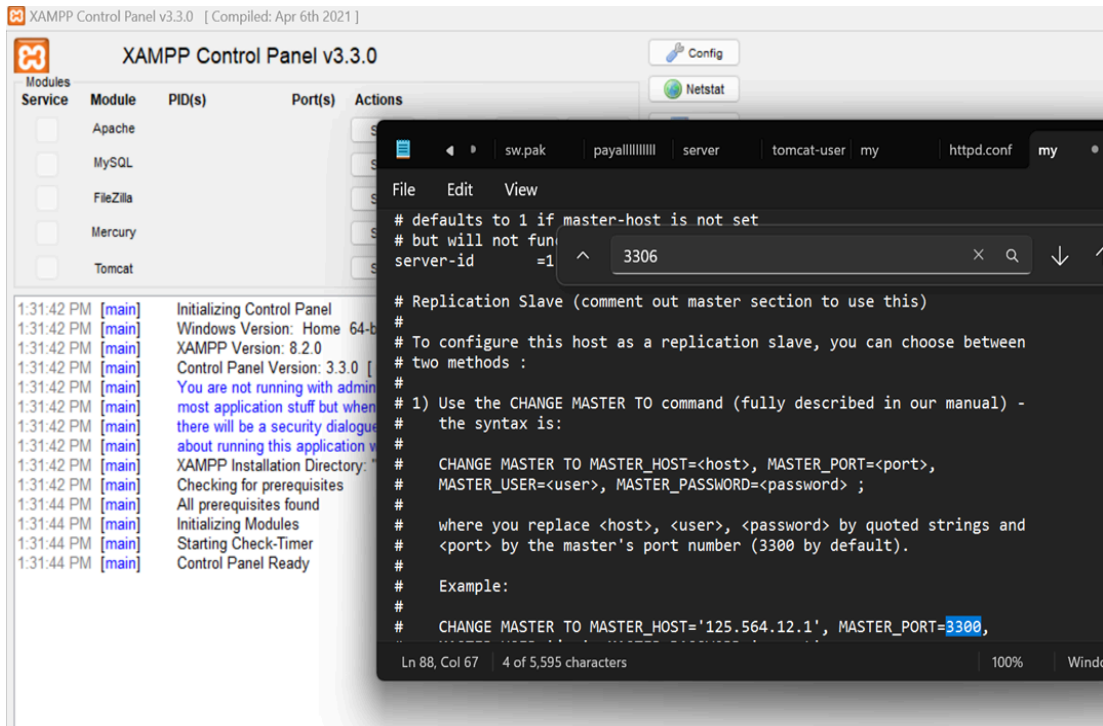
XAMPP Control Panel v3.3.0 [ Compiled: Apr 6th 2021 ]

XAMPP Control Panel v3.3.0

Config

Netstat

Modules

| Service | Module | PID(s) | Port(s) | Actions |
|---|---|---|---|---|
| | Apache | | | S |
| | MySQL | | | S |
| | FileZilla | | | S |
| | Mercury | | | S |
| | Tomcat | | | S |

1:31:42 PM [main] Initializing Control Panel
1:31:42 PM [main] Windows Version: Home 64-b
1:31:42 PM [main] XAMPP Version: 8.2.0
1:31:42 PM [main] Control Panel Version: 3.3.0 [
1:31:42 PM [main] You are not running with admin
1:31:42 PM [main] most application stuff but when
1:31:42 PM [main] there will be a security dialogue
1:31:42 PM [main] about running this application
1:31:42 PM [main] XAMPP Installation Directory: "
1:31:42 PM [main] Checking for prerequisites
1:31:44 PM [main] All prerequisites found
1:31:44 PM [main] Initializing Modules
1:31:44 PM [main] Starting Check-Timer
1:31:44 PM [main] Control Panel Ready

sw.pak payallllllllll server tomcat-user my httpd.conf my

File Edit View

3306

# defaults to 1 if master-host is not set
# but will not fun
server-id =1

# Replication Slave (comment out master section to use this)
#
# To configure this host as a replication slave, you can choose between
# two methods :
#
# 1) Use the CHANGE MASTER TO command (fully described in our manual) -
# the syntax is:
#
# CHANGE MASTER TO MASTER_HOST=<host>, MASTER_PORT=<port>,
# MASTER_USER=<user>, MASTER_PASSWORD=<password> ;
#
# where you replace <host>, <user>, <password> by quoted strings and
# <port> by the master's port number (3300 by default).
#
# Example:
#
# CHANGE MASTER TO MASTER_HOST='125.564.12.1', MASTER_PORT=3300,

Ln 88, Col 67 4 of 5,595 characters 100% Windo